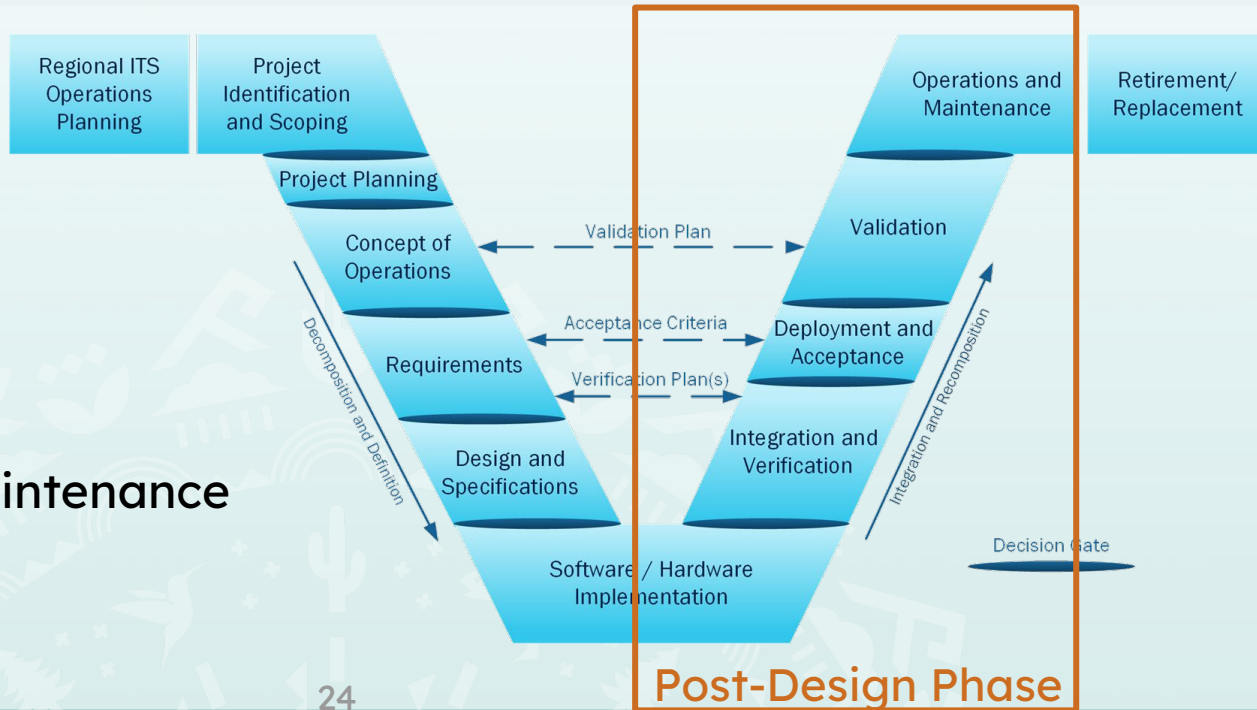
Regional ITS Operations Planning

Project Identification and Scoping

Project Planning

Concept of Operations

Requirements

Design and Specifications

Software / Hardware Implementation

Integration and Verification

Deployment and Acceptance

Validation

Operations and Maintenance

Retirement/ Replacement

Validation Plan

Acceptance Criteria

Verification Plan(s)

Decomposition and Definition

Integration and Recomposition

Decision Gate

intenance

24

Post-Design Phase